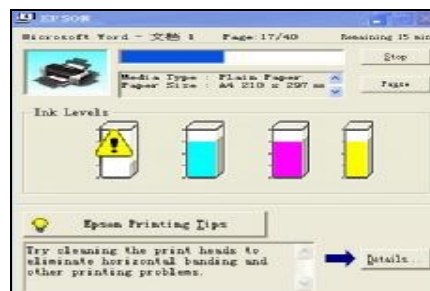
EPSON

Microsoft Word - 文档 1 Page: 17/40 Remaining 15 min

Stop

Media Type : Plain Paper
Paper Size : A4 210 x 297 mm

Pause

Ink Levels

Epson Printing Tips

Try cleaning the print heads to eliminate horizontal banding and other printing problems.

Details...